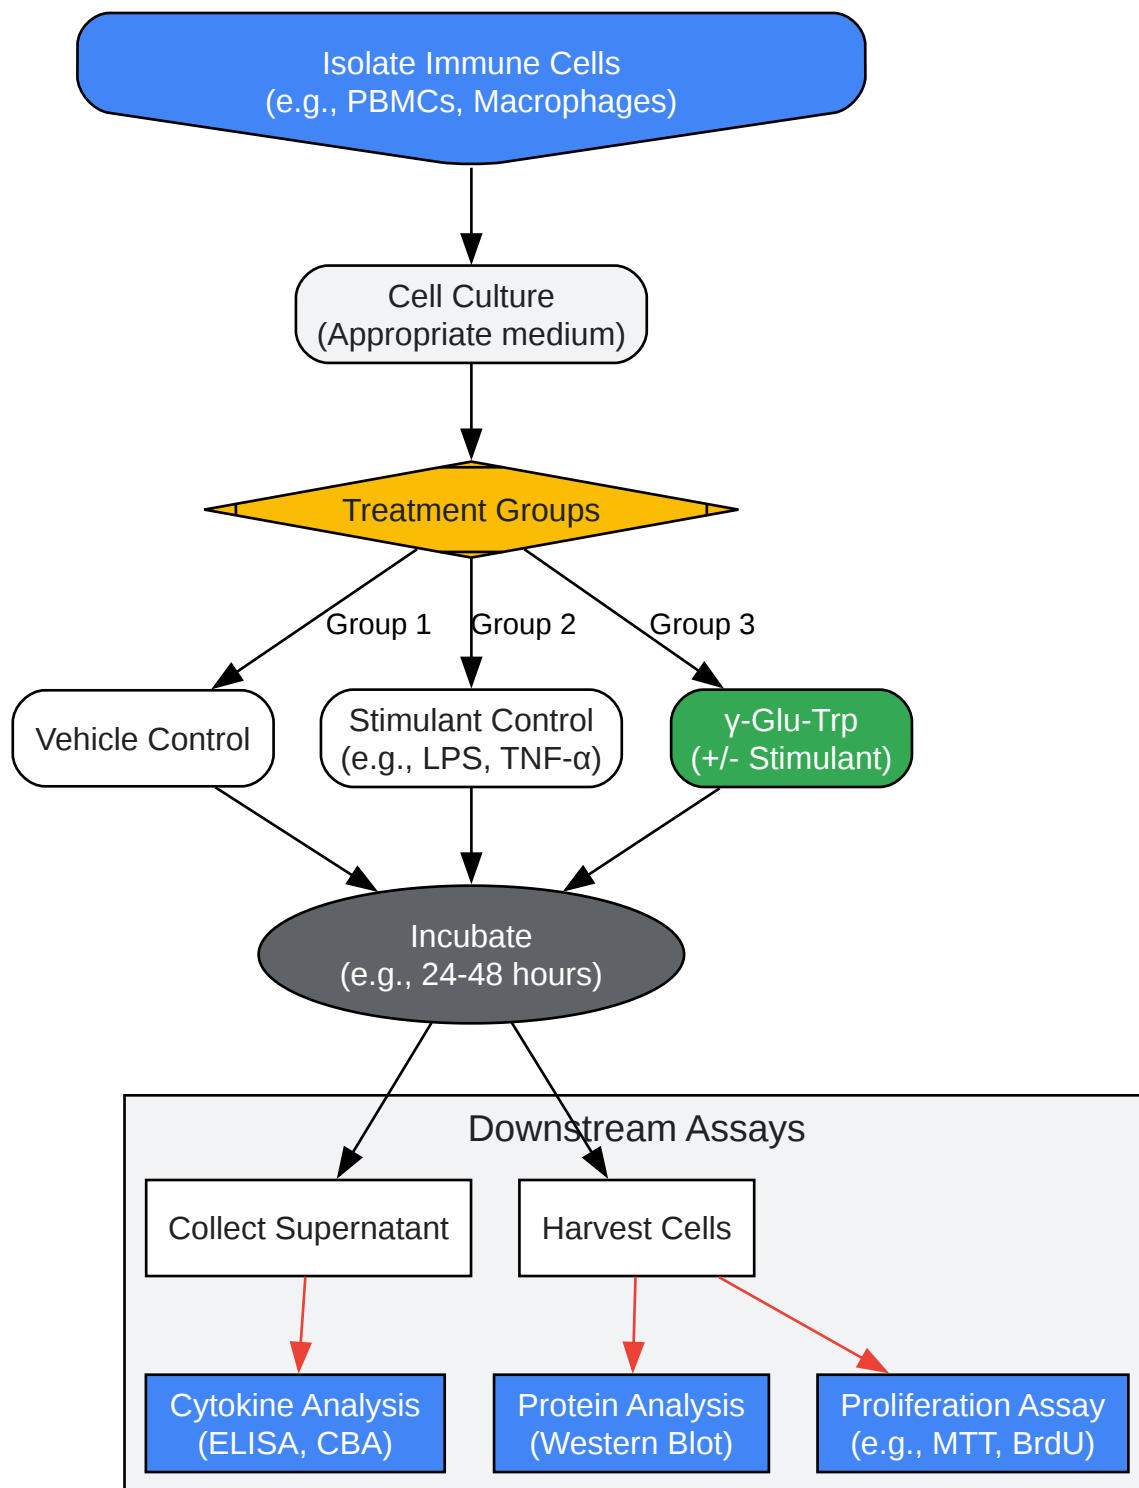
Isolate Immune Cells
(e.g., PBMCs, Macrophages)

Cell Culture
(Appropriate medium)

Treatment Groups

Group 1

Group 2

Group 3

Vehicle Control

Stimulant Control
(e.g., LPS, TNF-α)

γ-Glu-Trp
(+/- Stimulant)

Incubate
(e.g., 24-48 hours)

Downstream Assays

Collect Supernatant

Harvest Cells

Cytokine Analysis
(ELISA, CBA)

Protein Analysis
(Western Blot)

Proliferation Assay
(e.g., MTT, BrdU)